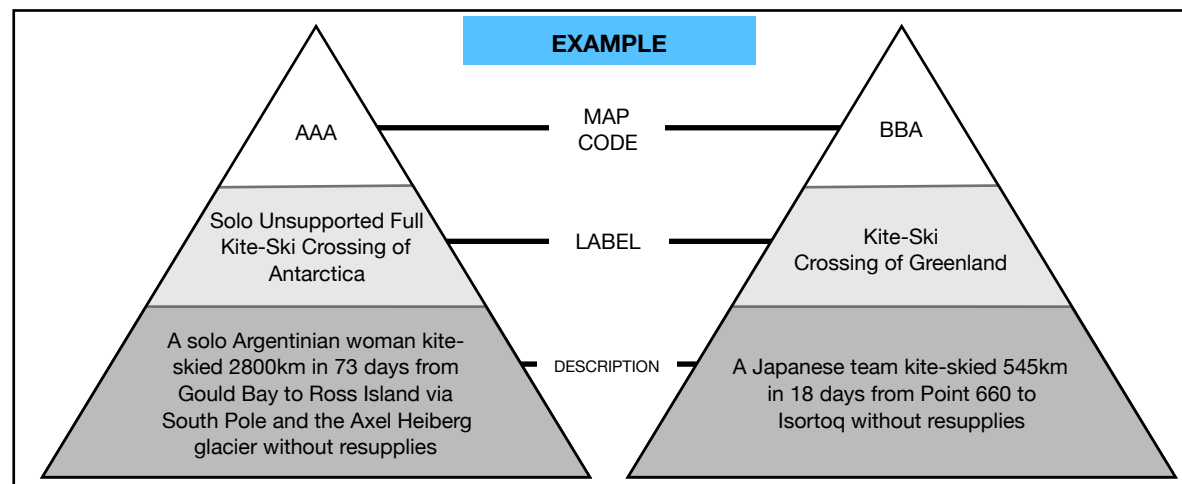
EXAMPLE

AAA

Solo Unsupported Full Kite-Ski Crossing of Antarctica

A solo Argentinian woman kite-skied 2800km in 73 days from Gould Bay to Ross Island via South Pole and the Axel Heiberg glacier without resupplies

MAP CODE

LABEL

DESCRIPTION

BBA

Kite-Ski Crossing of Greenland

A Japanese team kite-skied 545km in 18 days from Point 660 to Isortoq without resupplies